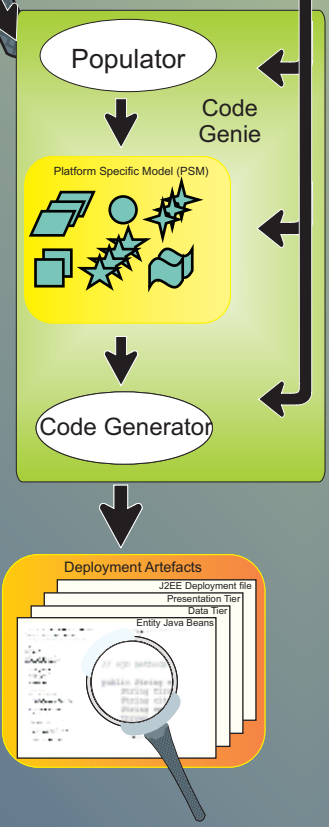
Populator

Code Genie

Platform Specific Model (PSM)

Code Generator

Deployment Artefacts

J2EE Deployment file

Presentation Tier

Data Tier

Entity Java Beans

// ejb methods

public String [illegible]
String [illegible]
String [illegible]
String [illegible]